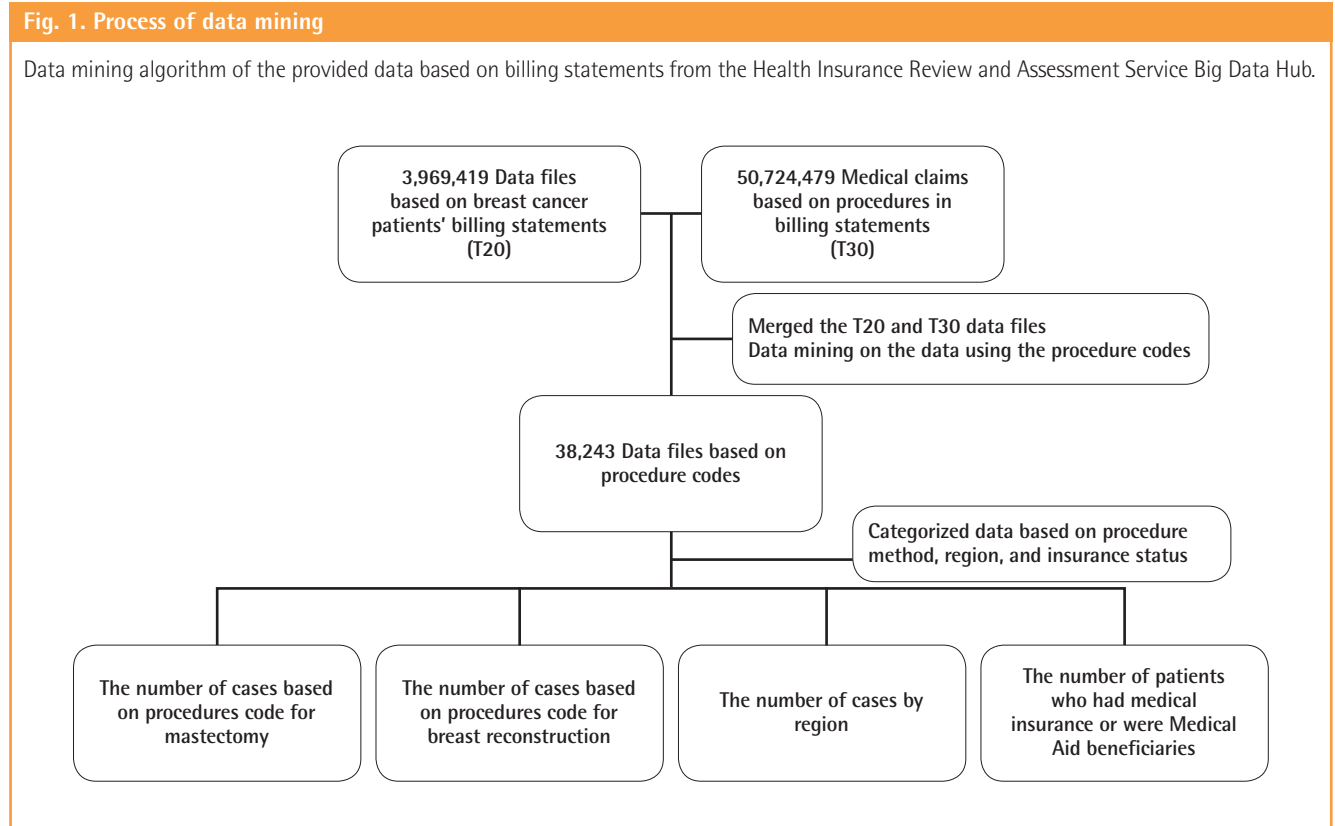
Fig. 1. Process of data mining

Data mining algorithm of the provided data based on billing statements from the Health Insurance Review and Assessment Service Big Data Hub.

3,969,419 Data files based on breast cancer patients' billing statements (T20)

50,724,479 Medical claims based on procedures in billing statements (T30)

Merged the T20 and T30 data files
Data mining on the data using the procedure codes

38,243 Data files based on procedure codes

Categorized data based on procedure method, region, and insurance status

The number of cases based on procedures code for mastectomy

The number of cases based on procedures code for breast reconstruction

The number of cases by region

The number of patients who had medical insurance or were Medical Aid beneficiaries